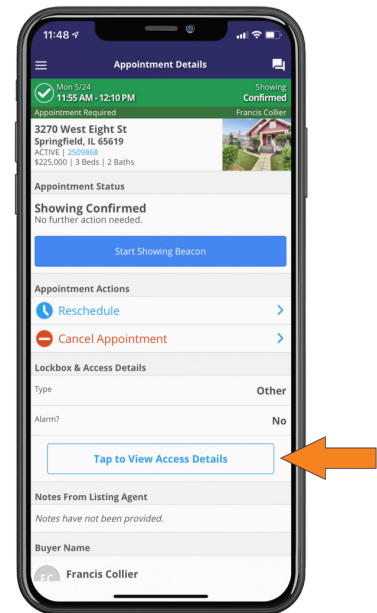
11:48

Appointment Details

Mon 5/24
11:55 AM - 12:10 PM

Showing
Confirmed

Appointment Required

Francis Collier

3270 West Eight St
Springfield, IL 65619
ACTIVE | 2509868
$225,000 | 3 Beds | 2 Baths

Appointment Status

Showing Confirmed
No further action needed.

Start Showing Beacon

Appointment Actions

Reschedule

Cancel Appointment

Lockbox & Access Details

Type

Other

Alarm?

No

Tap to View Access Details

Notes From Listing Agent

Notes have not been provided.

Buyer Name

FC

Francis Collier